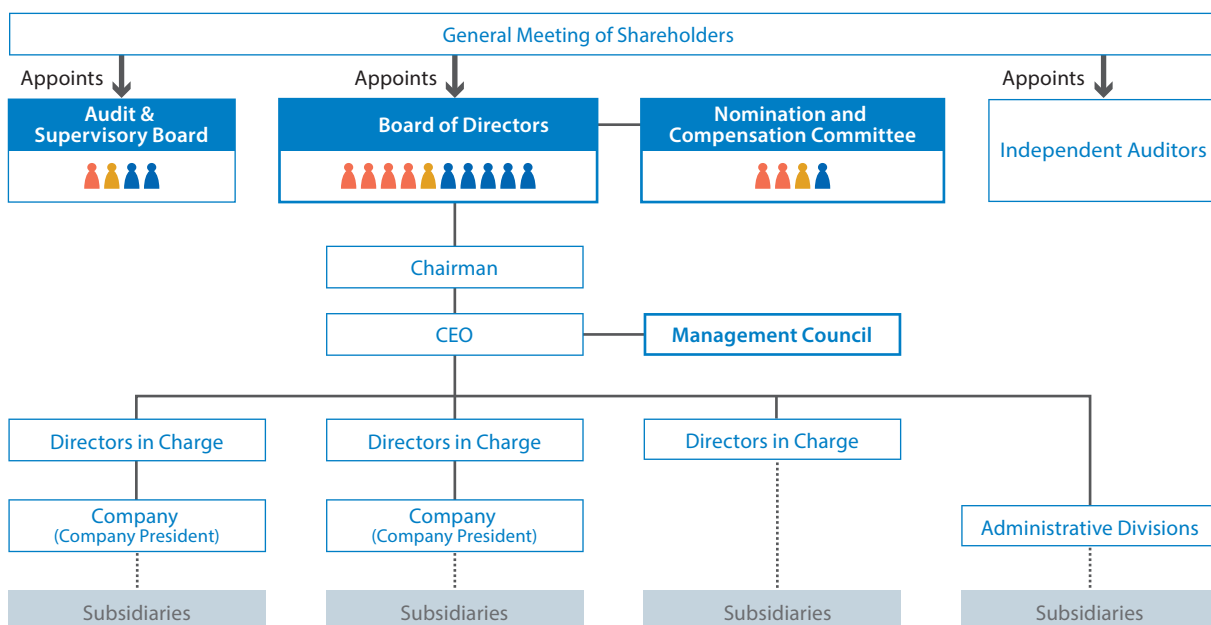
General Meeting of Shareholders

Appoints

Appoints

Appoints

Audit & Supervisory Board

Board of Directors

Nomination and Compensation Committee

Independent Auditors

Chairman

CEO

Management Council

Directors in Charge

Directors in Charge

Directors in Charge

Company
(Company President)

Company
(Company President)

Administrative Divisions

Subsidiaries

Subsidiaries

Subsidiaries

Subsidiaries